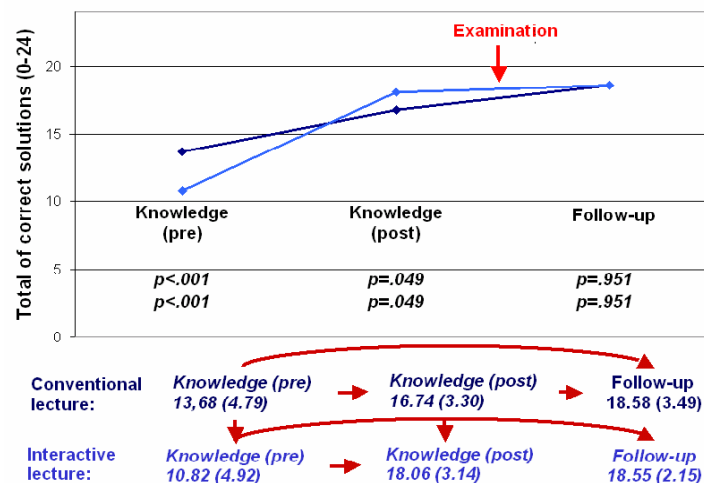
Examination

Total of correct solutions (0-24)

20
15
10
5
0

Knowledge (pre)

Knowledge (post)

Follow-up

p<.001
p<.001

p=.049
p=.049

p=.951
p=.951

Conventional lecture:

Knowledge (pre) 13,68 (4.79)

Knowledge (post) 16.74 (3.30)

Follow-up 18.58 (3.49)

Interactive lecture:

Knowledge (pre) 10.82 (4.92)

Knowledge (post) 18.06 (3.14)

Follow-up 18.55 (2.15)